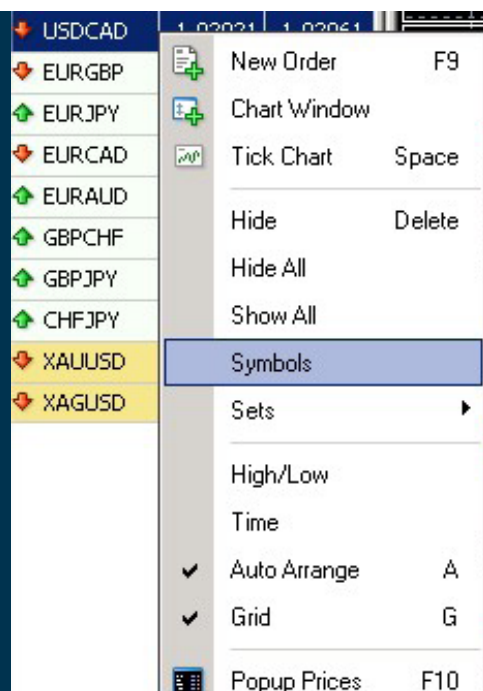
USDCAD 1.02031 1.02061
EURGBP
EURJPY
EURCAD
EURAUD
GBPCHF
GBPJPY
CHFJPY
XAUUSD
XAGUSD

New Order F9
Chart Window
Tick Chart Space
Hide Delete
Hide All
Show All
Symbols
Sets
High/Low
Time
Auto Arrange A
Grid G
Popup Prices F10